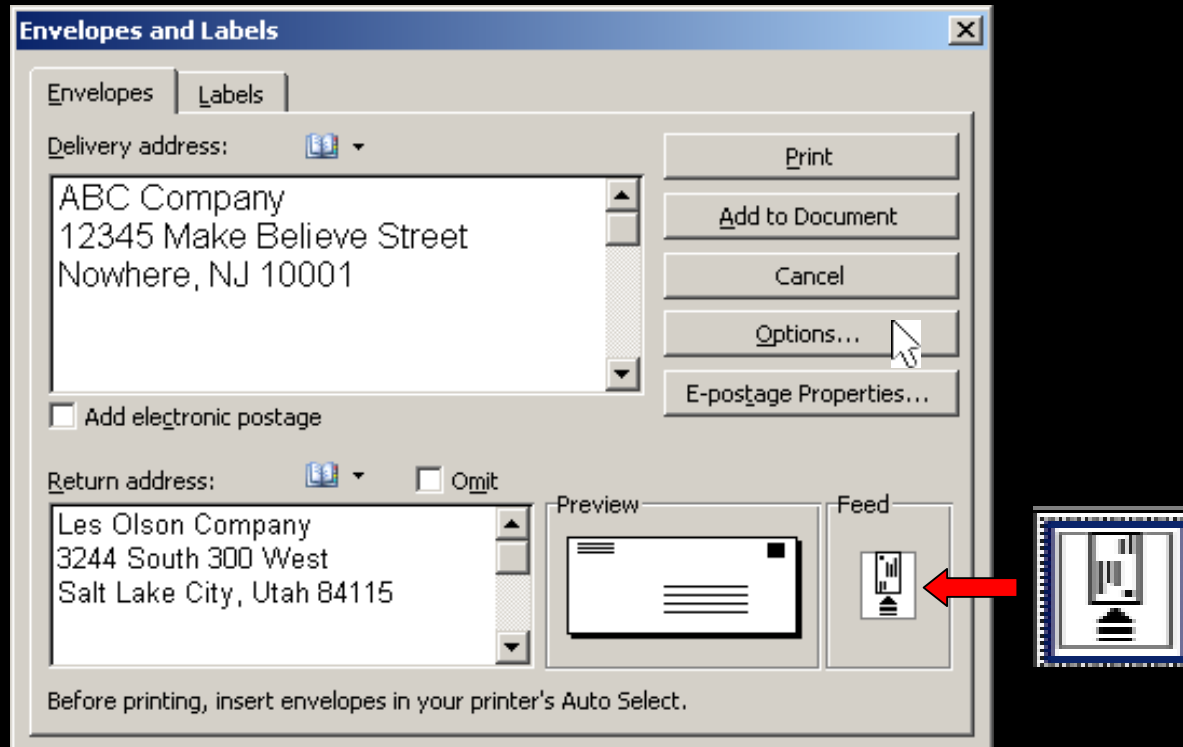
Envelopes and Labels

Envelopes | Labels

Delivery address:

ABC Company
12345 Make Believe Street
Nowhere, NJ 10001

Print
Add to Document
Cancel
Options...
E-postage Properties...

Add electronic postage

Return address:
Omit

Les Olson Company
3244 South 300 West
Salt Lake City, Utah 84115

Preview
Feed

Before printing, insert envelopes in your printer's Auto Select.